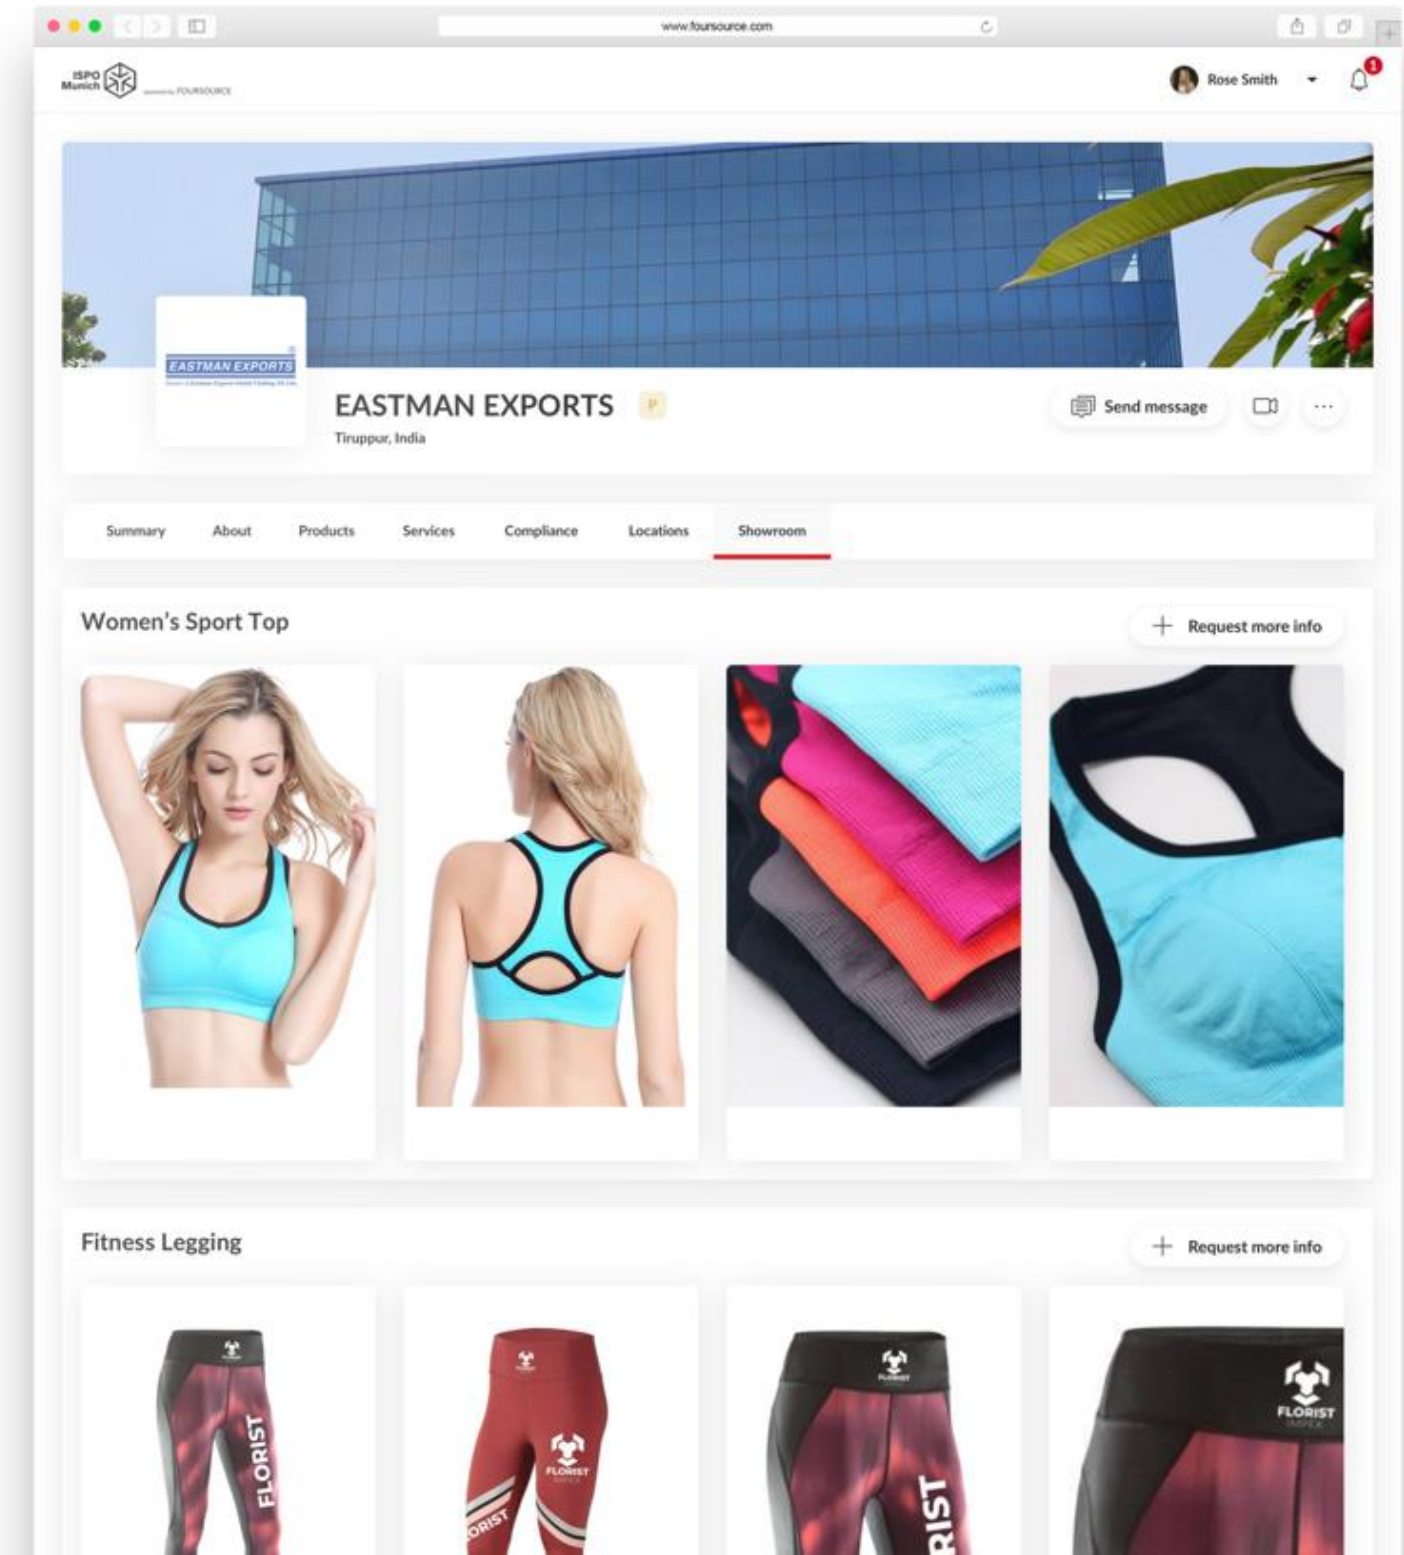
www.foursource.com

ISPO Munich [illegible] FOURSOURCE

Rose Smith

1

EASTMAN EXPORTS

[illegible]

EASTMAN EXPORTS

P

Tiruppur, India

Send message

Summary

About

Products

Services

Compliance

Locations

Showroom

Women's Sport Top

Request more info

Fitness Legging

Request more info

FLORIST

FLORIST

ORIST

FLORIST

RIST

FLORIST